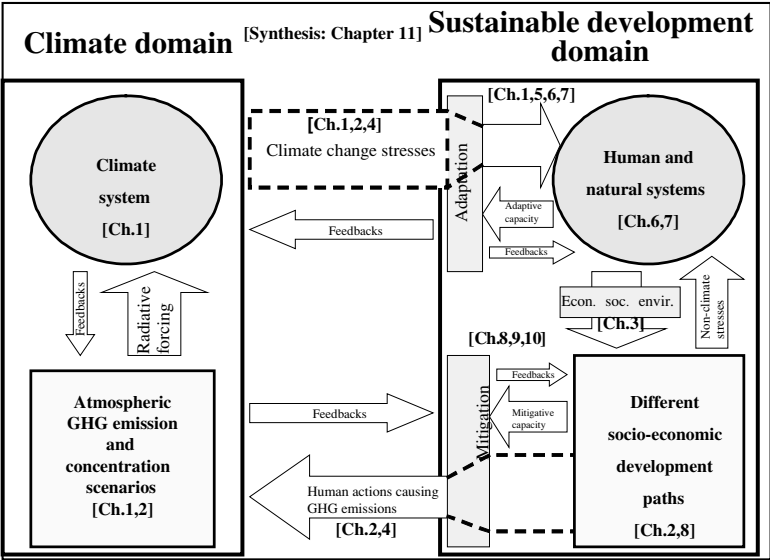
Climate domain [Synthesis: Chapter 11] Sustainable development domain

Climate system [Ch.1]

[Ch.1,2,4]
Climate change stresses

[Ch.1,5,6,7]

Adaptation

Human and natural systems [Ch.6,7]

Adaptive capacity

Feedbacks

Feedbacks

Feedbacks

Radiative forcing

Econ. soc. envir.
[Ch.3]

Non-climate stresses

[Ch.8,9,10]

Mitigation

Feedbacks

Mitigative capacity

Atmospheric GHG emission and concentration scenarios [Ch.1,2]

Feedbacks

Different socio-economic development paths [Ch.2,8]

Human actions causing GHG emissions

[Ch.2,4]